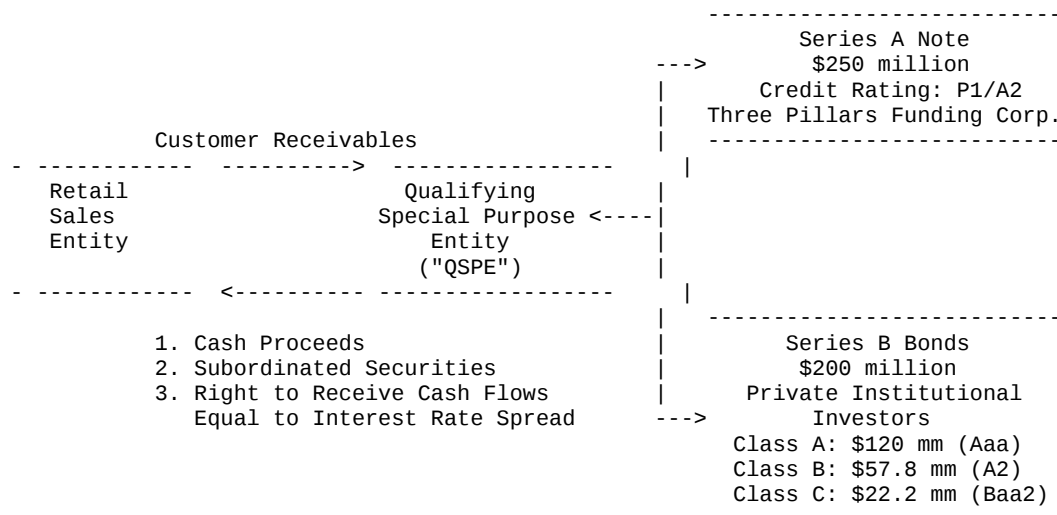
Series A Note
$250 million
Credit Rating: P1/A2
Three Pillars Funding Corp.

Customer Receivables

Retail Sales Entity

Qualifying Special Purpose Entity ("QSPE")

1. Cash Proceeds
2. Subordinated Securities
3. Right to Receive Cash Flows Equal to Interest Rate Spread

Series B Bonds
$200 million
Private Institutional Investors
Class A: $120 mm (Aaa)
Class B: $57.8 mm (A2)
Class C: $22.2 mm (Baa2)